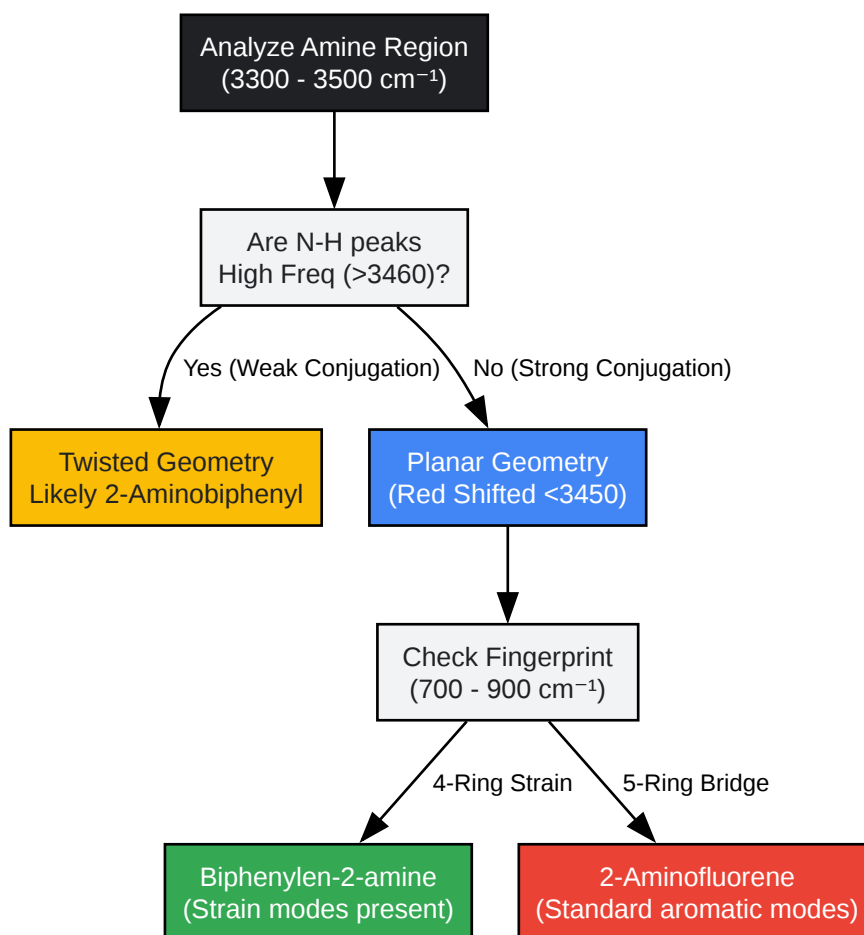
Analyze Amine Region
(3300 - 3500 cm$^{-1}$)

Are N-H peaks
High Freq (>3460)?

Yes (Weak Conjugation)

No (Strong Conjugation)

Twisted Geometry
Likely 2-Aminobiphenyl

Planar Geometry
(Red Shifted <3450)

Check Fingerprint
(700 - 900 cm$^{-1}$)

4-Ring Strain

5-Ring Bridge

Biphenylen-2-amine
(Strain modes present)

2-Aminofluorene
(Standard aromatic modes)